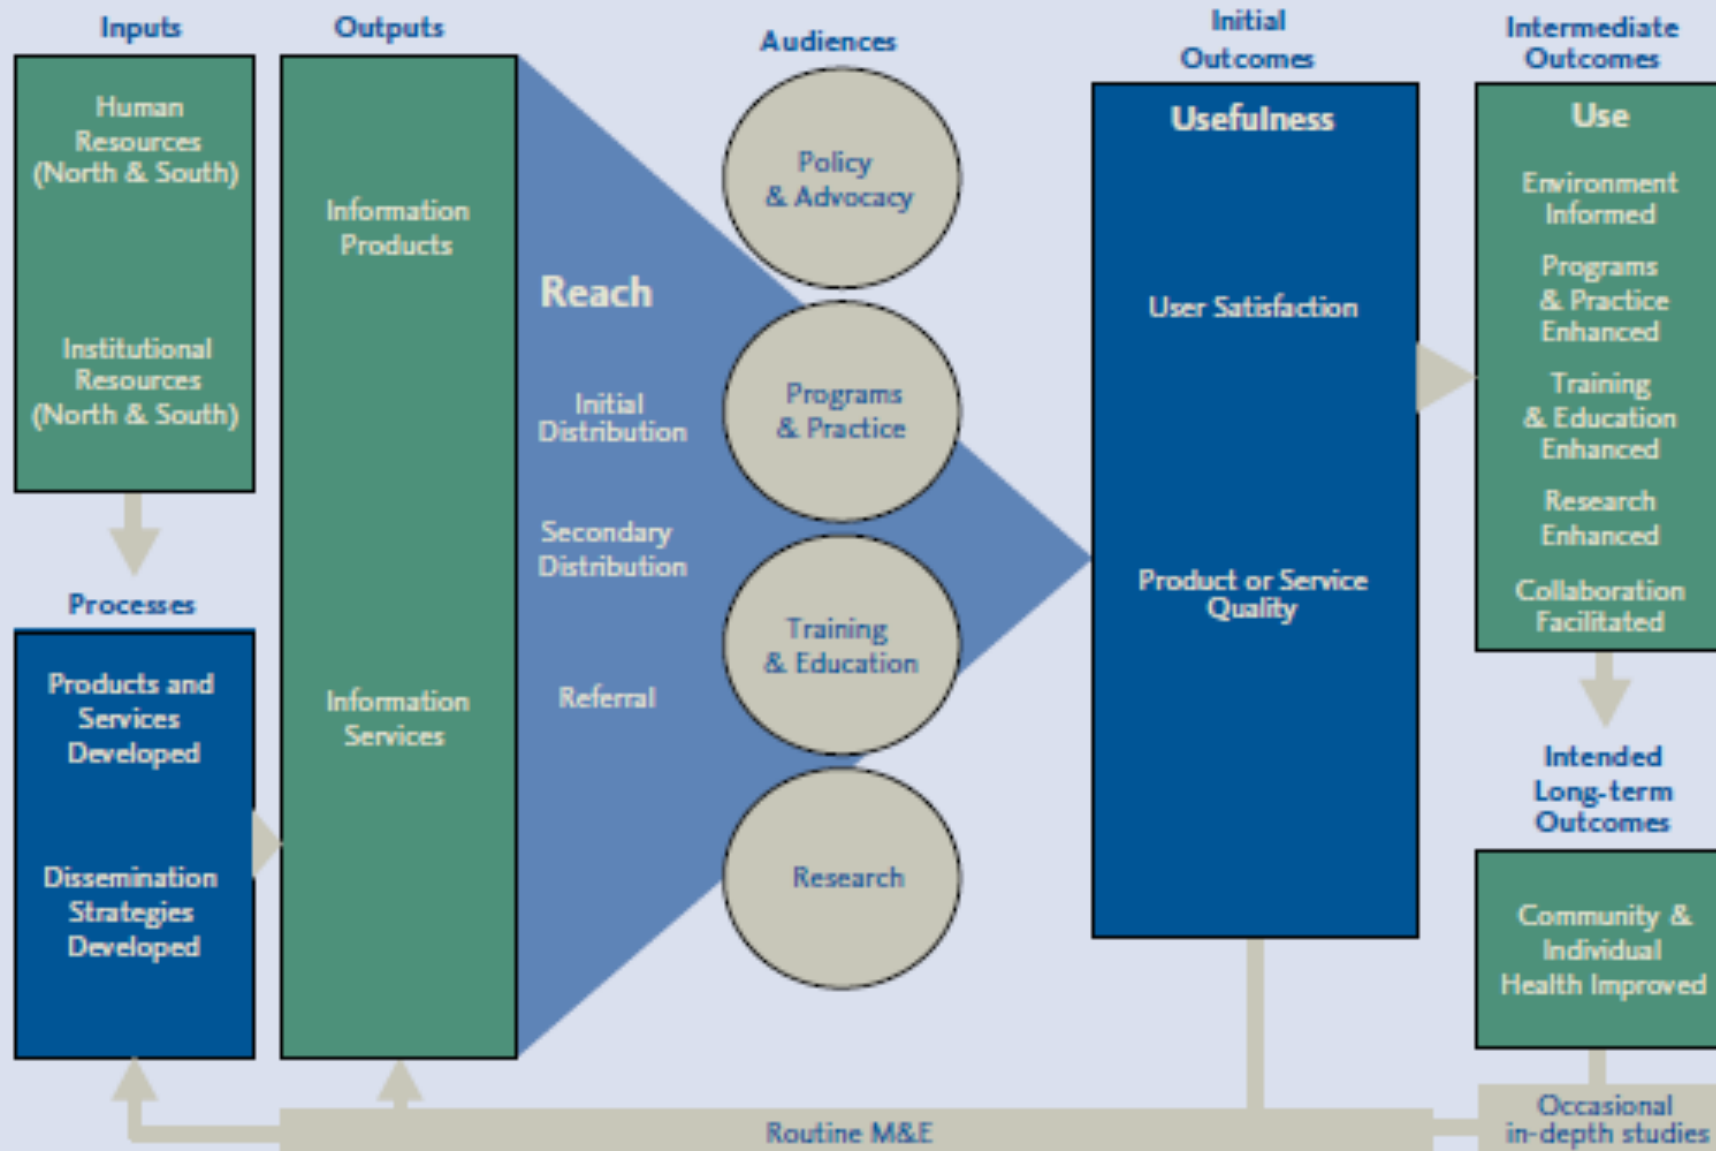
Inputs

Human Resources (North & South)

Institutional Resources (North & South)

Processes

Products and Services Developed

Dissemination Strategies Developed

Outputs

Information Products

Information Services

Reach

Initial Distribution

Secondary Distribution

Referral

Audiences

Policy & Advocacy

Programs & Practice

Training & Education

Research

Initial Outcomes

Usefulness

User Satisfaction

Product or Service Quality

Intermediate Outcomes

Use

Environment Informed

Programs & Practice Enhanced

Training & Education Enhanced

Research Enhanced

Collaboration Facilitated

Intended Long-term Outcomes

Community & Individual Health Improved

Routine M&E

Occasional in-depth studies